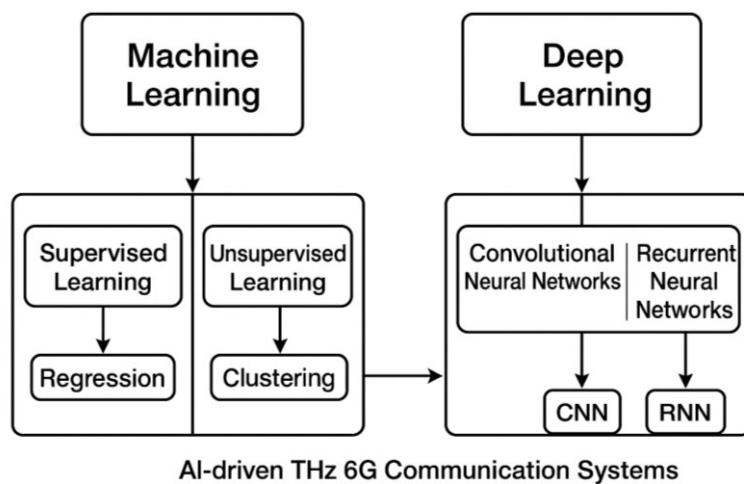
Machine Learning

Supervised Learning

Regression

Unsupervised Learning

Clustering

Deep Learning

Convolutional Neural Networks

Recurrent Neural Networks

CNN

RNN

AI-driven THz 6G Communication Systems